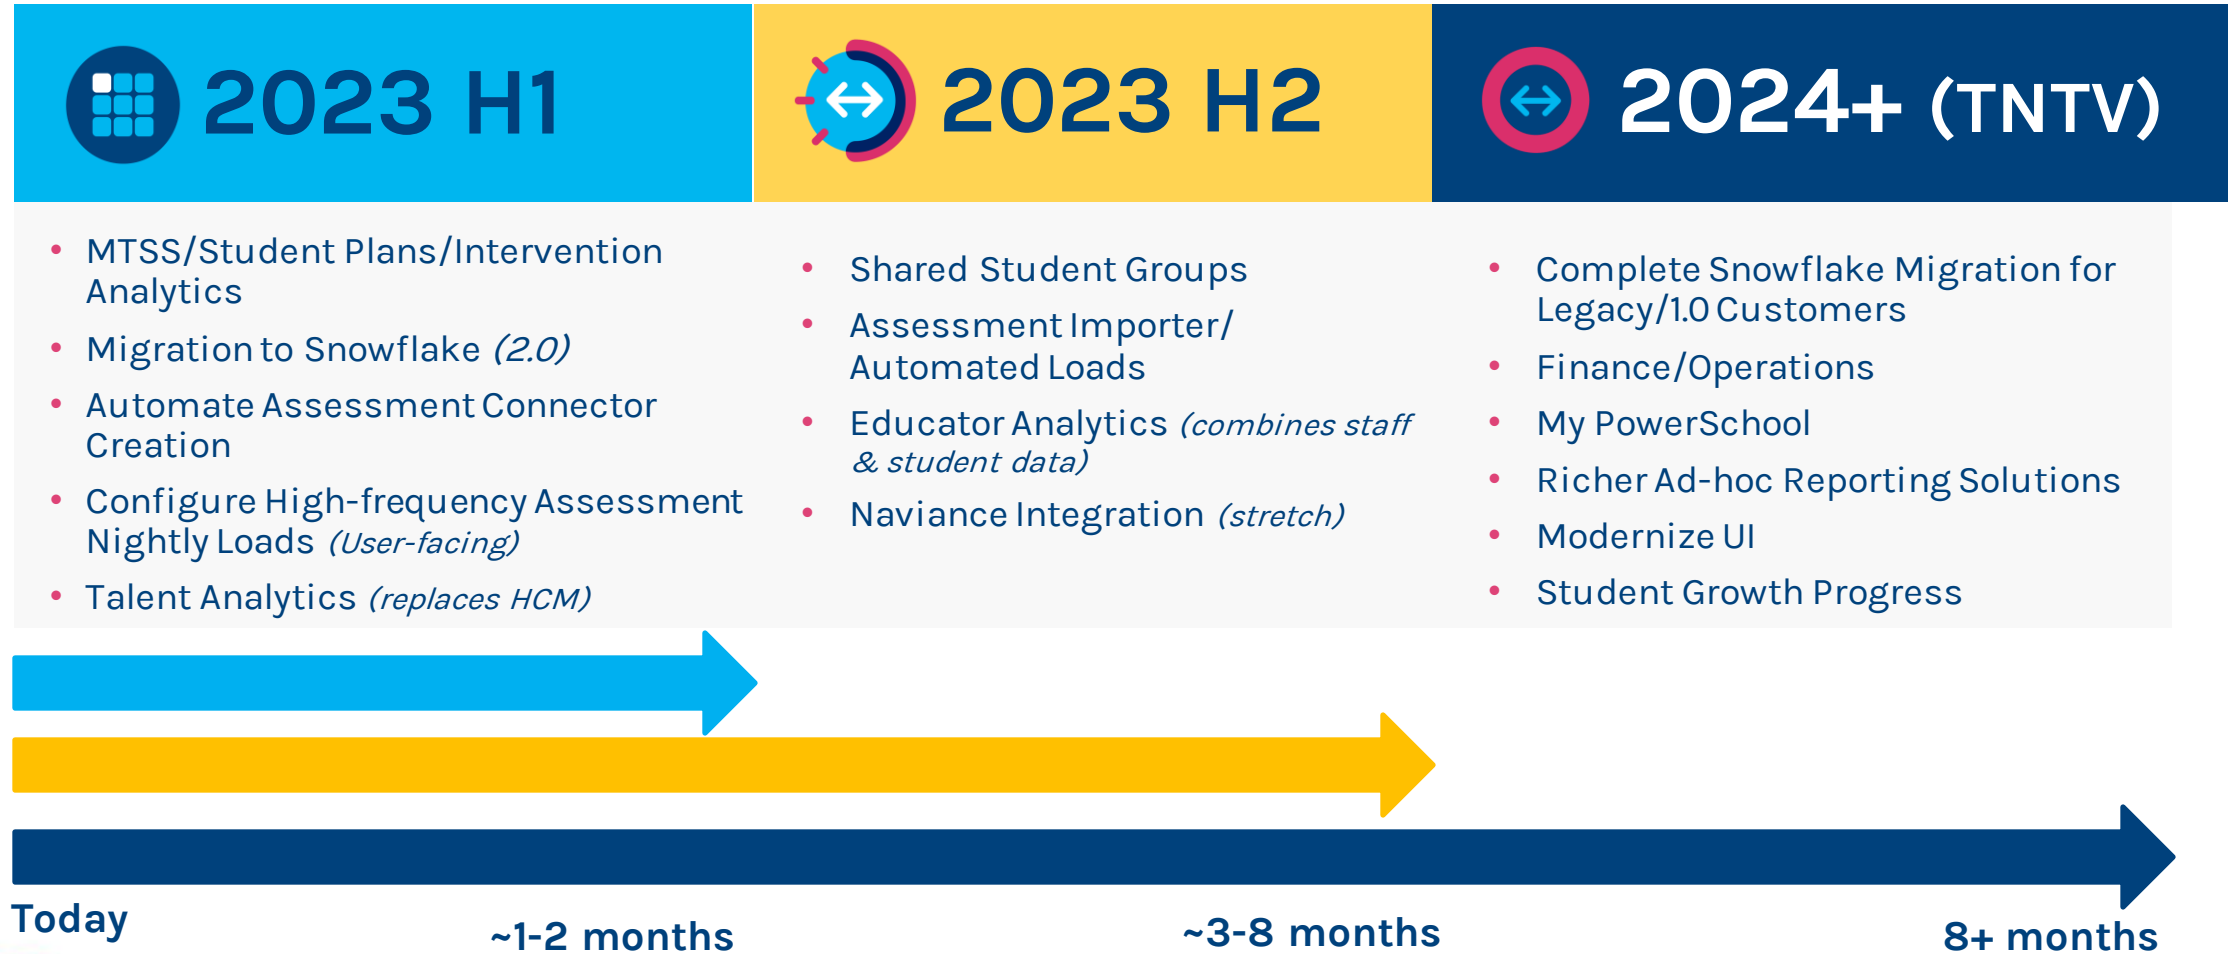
2023 H1

- MTSS/Student Plans/Intervention Analytics
- Migration to Snowflake *(2.0)*
- Automate Assessment Connector Creation
- Configure High-frequency Assessment Nightly Loads *(User-facing)*
- Talent Analytics *(replaces HCM)*

2023 H2

- Shared Student Groups
- Assessment Importer/ Automated Loads
- Educator Analytics *(combines staff & student data)*
- Naviance Integration *(stretch)*

2024+ (TNTV)

- Complete Snowflake Migration for Legacy/1.0 Customers
- Finance/Operations
- My PowerSchool
- Richer Ad-hoc Reporting Solutions
- Modernize UI
- Student Growth Progress

Today

~1-2 months

~3-8 months

8+ months